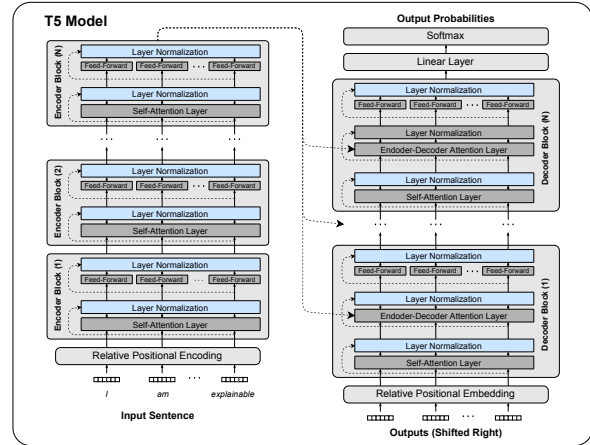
T5 Model

Encoder Block (N)
Layer Normalization
Feed-Forward
Feed-Forward
...
Feed-Forward
Layer Normalization
Self-Attention Layer

Encoder Block (2)
Layer Normalization
Feed-Forward
Feed-Forward
...
Feed-Forward
Layer Normalization
Self-Attention Layer

Encoder Block (1)
Layer Normalization
Feed-Forward
Feed-Forward
...
Feed-Forward
Layer Normalization
Self-Attention Layer

Relative Positional Encoding

I
am
...
explainable

Input Sentence

Output Probabilities
Softmax
Linear Layer

Decoder Block (N)
Layer Normalization
Feed-Forward
Feed-Forward
...
Feed-Forward
Layer Normalization
Endoder-Decoder Attention Layer
Layer Normalization
Self-Attention Layer

Decoder Block (1)
Layer Normalization
Feed-Forward
Feed-Forward
...
Feed-Forward
Layer Normalization
Endoder-Decoder Attention Layer
Layer Normalization
Self-Attention Layer

Relative Positional Embedding

Outputs (Shifted Right)